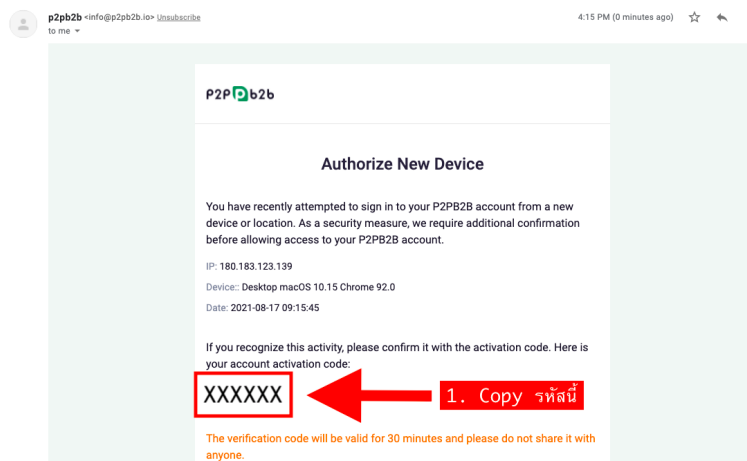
p2pb2b <info@p2pb2b.io> Unsubscribe
to me

4:15 PM (0 minutes ago)

P2P b2b

Authorize New Device

You have recently attempted to sign in to your P2PB2B account from a new device or location. As a security measure, we require additional confirmation before allowing access to your P2PB2B account.

IP: 180.183.123.139

Device:: Desktop macOS 10.15 Chrome 92.0

Date: 2021-08-17 09:15:45

If you recognize this activity, please confirm it with the activation code. Here is your account activation code:

XXXXXX

1. Copy รหัสนี้

The verification code will be valid for 30 minutes and please do not share it with anyone.